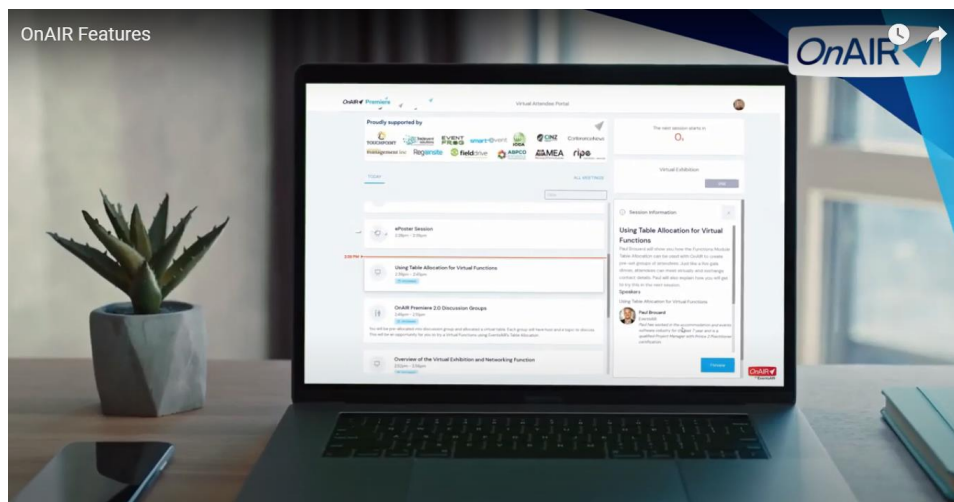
OnAIR Features

OnAIR

OnAIR Premiere

Virtual Attendee Portal

Proudly supported by

EVENT PROG

smart event

CINZ

Conference

management inc

Reganste

fielddrive

ASPCO

AAMEA

ripe

The next session starts in

0

Virtual Exhibition

TODAY

ALL MEETINGS

ePoster Session

Using Table Allocation for Virtual Functions

OnAIR Premiere 2.0 Discussion Groups

Overview of the Virtual Exhibition and Networking Function

Session Information

Using Table Allocation for Virtual Functions

Speakers

Using Table Allocation for Virtual Functions

Paul Brouard

OnAIR